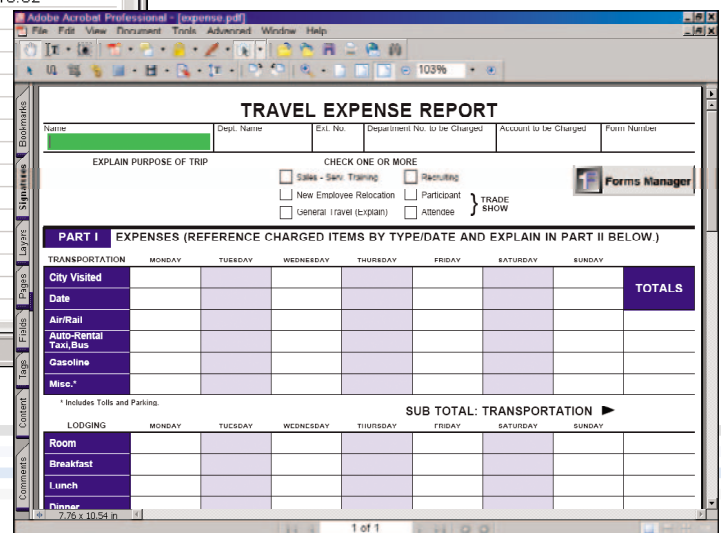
Adobe Acrobat Professional - [expense.pdf]
File Edit View Document Tools Advanced Window Help

103%

Bookmarks
Signatures
Layers
Pages
Fields
Tags
Content
Comments

TRAVEL EXPENSE REPORT

| Name | Dept. Name | Ext. No. | Department No. to be Charged | Account to be Charged | Form Number |
|---|---|---|---|---|---|

EXPLAIN PURPOSE OF TRIP

CHECK ONE OR MORE

Sales - Serv. Training
Recruiting
New Employee Relocation
Participant
General Travel (Explain)
Attendee
TRADE SHOW

Forms Manager

PART I EXPENSES (REFERENCE CHARGED ITEMS BY TYPE/DATE AND EXPLAIN IN PART II BELOW.)

| TRANSPORTATION | MONDAY | TUESDAY | WEDNESDAY | THURSDAY | FRIDAY | SATURDAY | SUNDAY | |
|---|---|---|---|---|---|---|---|---|
| City Visited | | | | | | | | TOTALS |
| Date | | | | | | | | |
| Air/Rail | | | | | | | | |
| Auto-Rental Taxi,Bus | | | | | | | | |
| Gasoline | | | | | | | | |
| Misc.* | | | | | | | | |

* Includes Tolls and Parking.

SUB TOTAL: TRANSPORTATION

| LODGING | MONDAY | TUESDAY | WEDNESDAY | THURSDAY | FRIDAY | SATURDAY | SUNDAY | |
|---|---|---|---|---|---|---|---|---|
| Room | | | | | | | | |
| Breakfast | | | | | | | | |
| Lunch | | | | | | | | |
| Dinner | | | | | | | | |

7.76 x 10.54 in

1 of 1